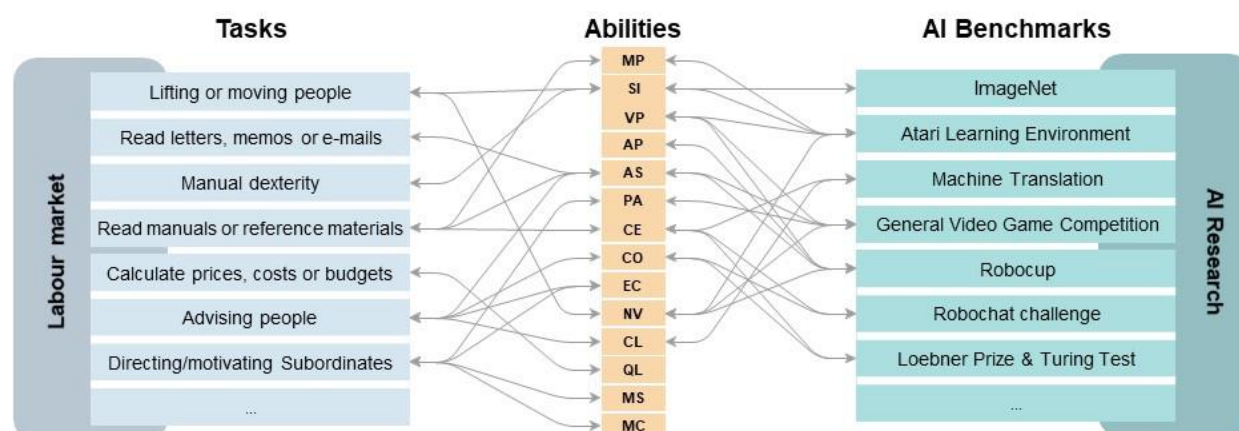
Tasks

Abilities

AI Benchmarks

Labour market

Lifting or moving people

Read letters, memos or e-mails

Manual dexterity

Read manuals or reference materials

Calculate prices, costs or budgets

Advising people

Directing/motivating Subordinates

...

MP
SI
VP
AP
AS
PA
CE
CO
EC
NV
CL
QL
MS
MC

ImageNet

Atari Learning Environment

Machine Translation

General Video Game Competition

Robocup

Robochat challenge

Loebner Prize & Turing Test

...

AI Research